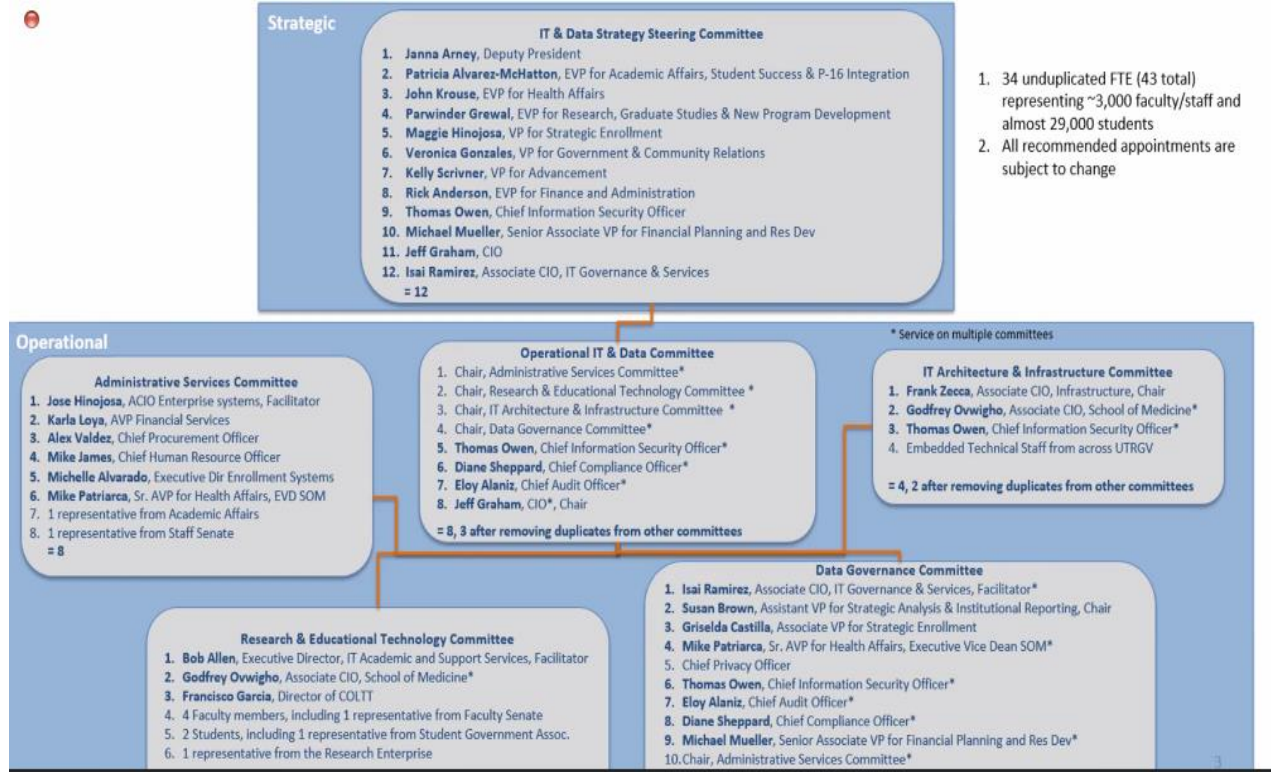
Strategic

IT & Data Strategy Steering Committee
1. Janna Arney, Deputy President
2. Patricia Alvarez-McHatton, EVP for Academic Affairs, Student Success & P-16 Integration
3. John Krouse, EVP for Health Affairs
4. Parwinder Grewal, EVP for Research, Graduate Studies & New Program Development
5. Maggie Hinojosa, VP for Strategic Enrollment
6. Veronica Gonzales, VP for Government & Community Relations
7. Kelly Scrivner, VP for Advancement
8. Rick Anderson, EVP for Finance and Administration
9. Thomas Owen, Chief Information Security Officer
10. Michael Mueller, Senior Associate VP for Financial Planning and Res Dev
11. Jeff Graham, CIO
12. Isai Ramirez, Associate CIO, IT Governance & Services
= 12

1. 34 unduplicated FTE (43 total) representing ~3,000 faculty/staff and almost 29,000 students
2. All recommended appointments are subject to change

Operational

* Service on multiple committees

Administrative Services Committee
1. Jose Hinojosa, ACIO Enterprise systems, Facilitator
2. Karla Loya, AVP Financial Services
3. Alex Valdez, Chief Procurement Officer
4. Mike James, Chief Human Resource Officer
5. Michelle Alvarado, Executive Dir Enrollment Systems
6. Mike Patriarca, Sr. AVP for Health Affairs, EVD SOM
7. 1 representative from Academic Affairs
8. 1 representative from Staff Senate
= 8

Operational IT & Data Committee
1. Chair, Administrative Services Committee*
2. Chair, Research & Educational Technology Committee *
3. Chair, IT Architecture & Infrastructure Committee *
4. Chair, Data Governance Committee*
5. Thomas Owen, Chief Information Security Officer*
6. Diane Sheppard, Chief Compliance Officer*
7. Eloy Alaniz, Chief Audit Officer*
8. Jeff Graham, CIO*, Chair
= 8, 3 after removing duplicates from other committees

IT Architecture & Infrastructure Committee
1. Frank Zecca, Associate CIO, Infrastructure, Chair
2. Godfrey Ovwigho, Associate CIO, School of Medicine*
3. Thomas Owen, Chief Information Security Officer*
4. Embedded Technical Staff from across UTRGV
= 4, 2 after removing duplicates from other committees

Data Governance Committee
1. Isai Ramirez, Associate CIO, IT Governance & Services, Facilitator*
2. Susan Brown, Assistant VP for Strategic Analysis & Institutional Reporting, Chair
3. Griselda Castilla, Associate VP for Strategic Enrollment
4. Mike Patriarca, Sr. AVP for Health Affairs, Executive Vice Dean SOM*
5. Chief Privacy Officer
6. Thomas Owen, Chief Information Security Officer*
7. Eloy Alaniz, Chief Audit Officer*
8. Diane Sheppard, Chief Compliance Officer*
9. Michael Mueller, Senior Associate VP for Financial Planning and Res Dev*
10. Chair, Administrative Services Committee*

Research & Educational Technology Committee
1. Bob Allen, Executive Director, IT Academic and Support Services, Facilitator
2. Godfrey Ovwigho, Associate CIO, School of Medicine*
3. Francisco Garcia, Director of COLTT
4. 4 Faculty members, including 1 representative from Faculty Senate
5. 2 Students, including 1 representative from Student Government Assoc.
6. 1 representative from the Research Enterprise

3